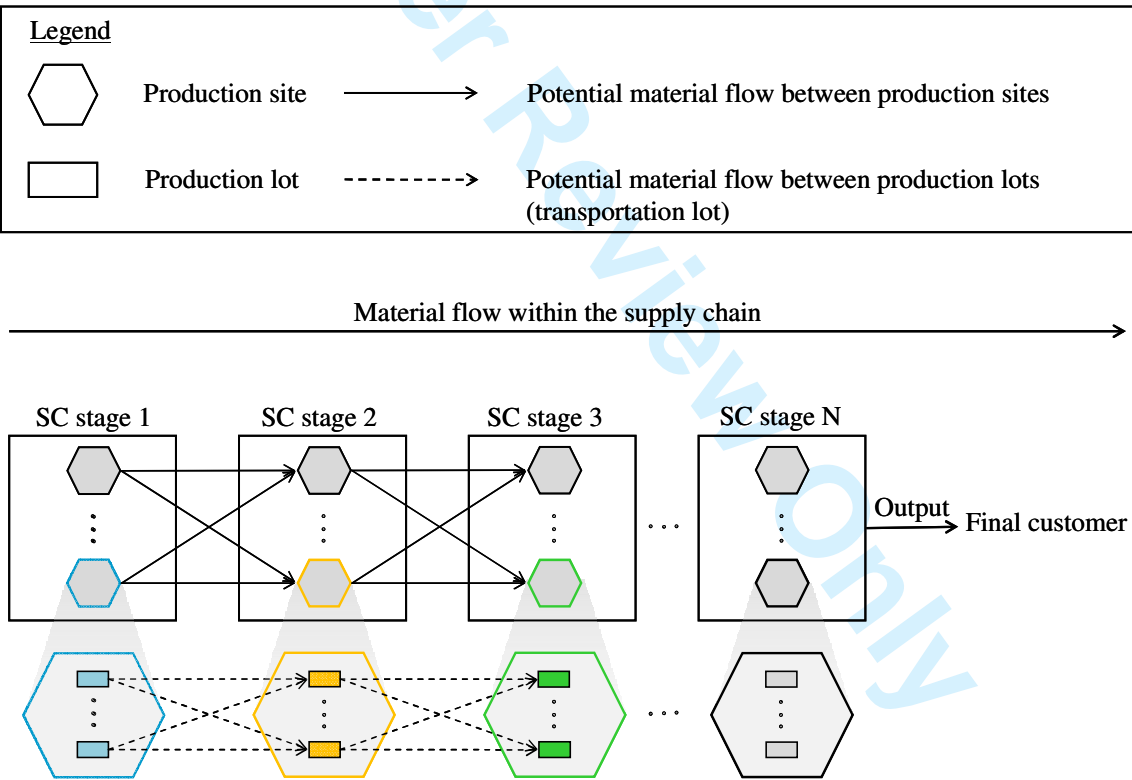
Legend

Production site — Potential material flow between production sites

Production lot - - - Potential material flow between production lots (transportation lot)

Material flow within the supply chain

SC stage 1

SC stage 2

SC stage 3

SC stage N

Output

Final customer

For Peer Review Only